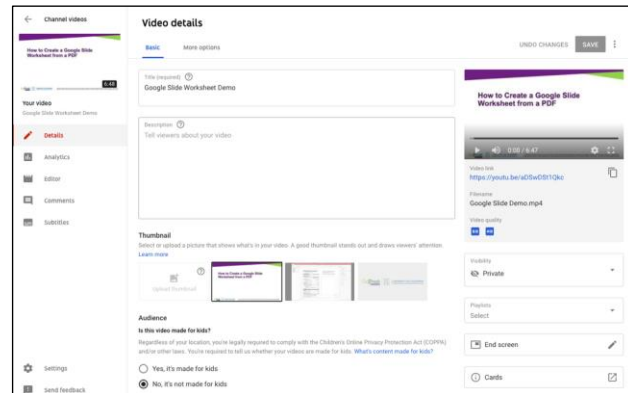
Channel videos

How to Create a Google Slide Worksheet from a PDF

6:48

Your video
Google Slide Worksheet Demo

Details

Analytics

Editor

Comments

Subtitles

Settings

Send feedback

Video details

Basic

More options

UNDO CHANGES

SAVE

Title (required)
Google Slide Worksheet Demo

Description
Tell viewers about your video

Thumbnail
Select or upload a picture that shows what's in your video. A good thumbnail stands out and draws viewers' attention.
Learn more

Upload thumbnail

How to Create a Google Slide Worksheet from a PDF

Audience
Is this video made for kids?
Regardless of your location, you're legally required to comply with the Children's Online Privacy Protection Act (COPPA) and/or other laws. You're required to tell us whether your videos are made for kids. What's content made for kids?

Yes, it's made for kids

No, it's not made for kids

How to Create a Google Slide Worksheet from a PDF

0:00 / 6:47

Video link
https://youtu.be/aD5wD1I1Qkc

Filename
Google Slide Demo.mp4

Video quality

Visibility
Private

Playlists
Select

End screen

Cards